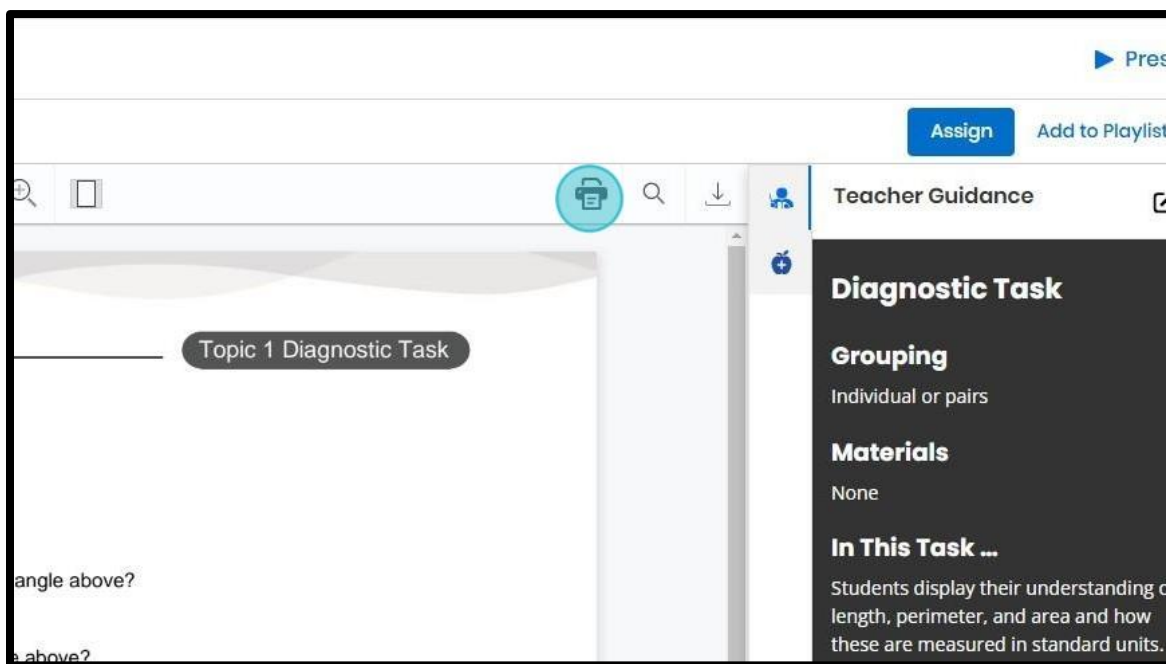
Pres

Assign Add to Playlist

Topic 1 Diagnostic Task

angle above?

e above?

Teacher Guidance

Diagnostic Task

Grouping

Individual or pairs

Materials

None

In This Task ...

Students display their understanding of length, perimeter, and area and how these are measured in standard units.